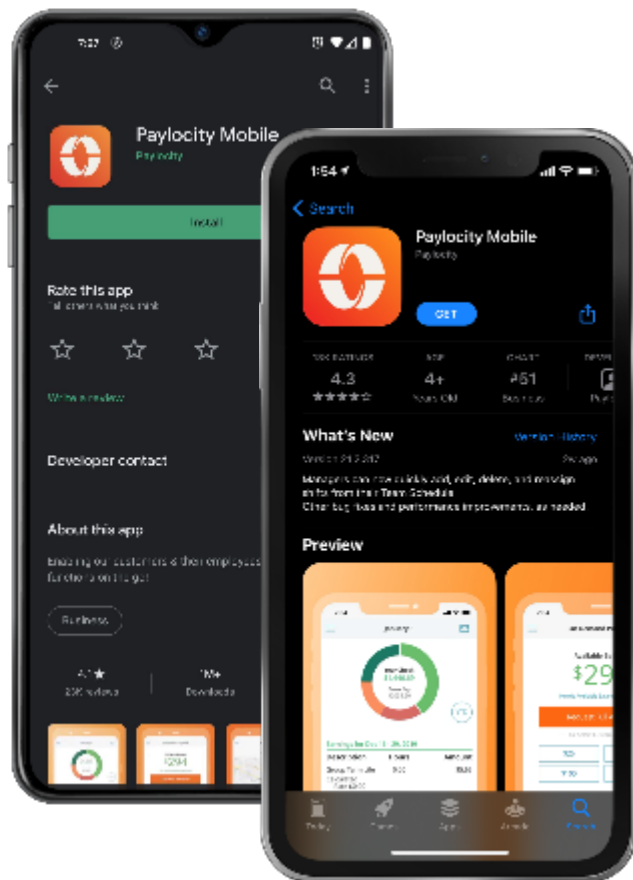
7:27

Paylocity Mobile
Paylocity

Install

Rate this app
Tell others what you think

Write a review

Developer contact

About this app

Enabling our customers & their employees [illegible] functions on the go

Business

4.1★
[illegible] reviews

1M+
Downloads

$294

1:54

Search

Paylocity Mobile
Paylocity

GET

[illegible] RATINGS
4.3
★★★★☆

AGE
4+
Years Old

CHART
#51
Business

DEVELOPER
Pa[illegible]

What's New

Version History

Version 21.2.212

Managers can now quickly add, edit, delete, and reassign shifts from their Team Schedule
Other bug fixes and performance improvements as needed

Preview

$29

Today

Games

Apps

Arcade

Search